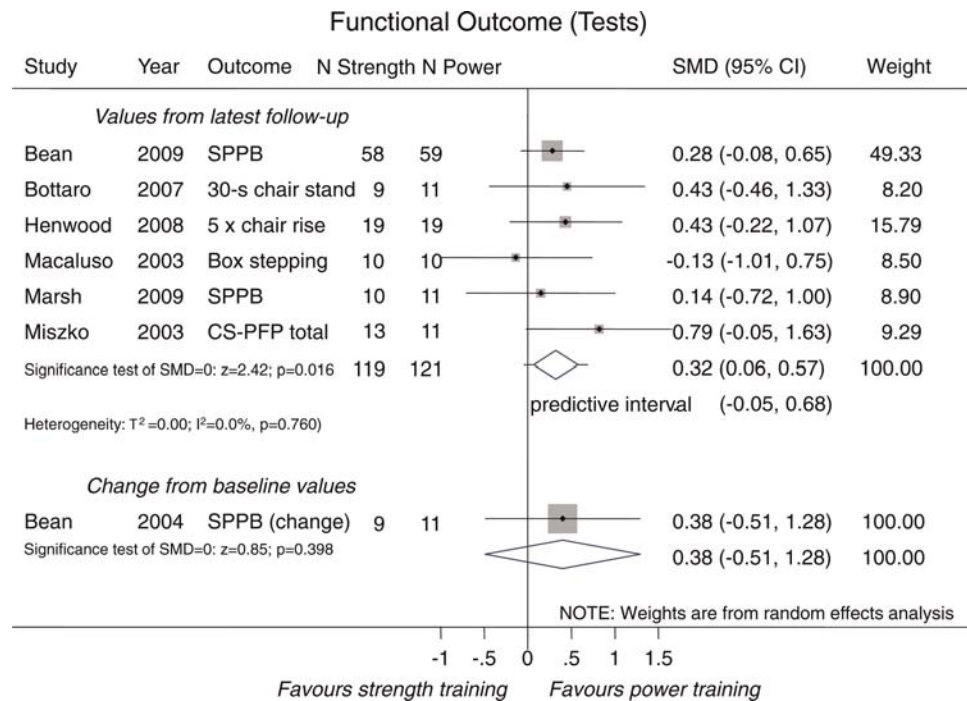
Functional Outcome (Tests)

| Study | Year | Outcome | N Strength | N Power | SMD (95% CI) | Weight |
|---|---|---|---|---|---|---|
| *Values from latest follow-up* | | | | | | |
| Bean | 2009 | SPPB | 58 | 59 | 0.28 (-0.08, 0.65) | 49.33 |
| Bottaro | 2007 | 30-s chair stand | 9 | 11 | 0.43 (-0.46, 1.33) | 8.20 |
| Henwood | 2008 | 5 x chair rise | 19 | 19 | 0.43 (-0.22, 1.07) | 15.79 |
| Macaluso | 2003 | Box stepping | 10 | 10 | -0.13 (-1.01, 0.75) | 8.50 |
| Marsh | 2009 | SPPB | 10 | 11 | 0.14 (-0.72, 1.00) | 8.90 |
| Miszko | 2003 | CS-PFP total | 13 | 11 | 0.79 (-0.05, 1.63) | 9.29 |
| Significance test of SMD=0: z=2.42; p=0.016 | | | 119 | 121 | 0.32 (0.06, 0.57) | 100.00 |
| | | | | | predictive interval (-0.05, 0.68) | |
| Heterogeneity: $T^2$=0.00; $I^2$=0.0%, p=0.760) | | | | | | |
| *Change from baseline values* | | | | | | |
| Bean | 2004 | SPPB (change) | 9 | 11 | 0.38 (-0.51, 1.28) | 100.00 |
| Significance test of SMD=0: z=0.85; p=0.398 | | | | | 0.38 (-0.51, 1.28) | 100.00 |

NOTE: Weights are from random effects analysis

-1 -.5 0 .5 1 1.5

*Favours strength training* *Favours power training*